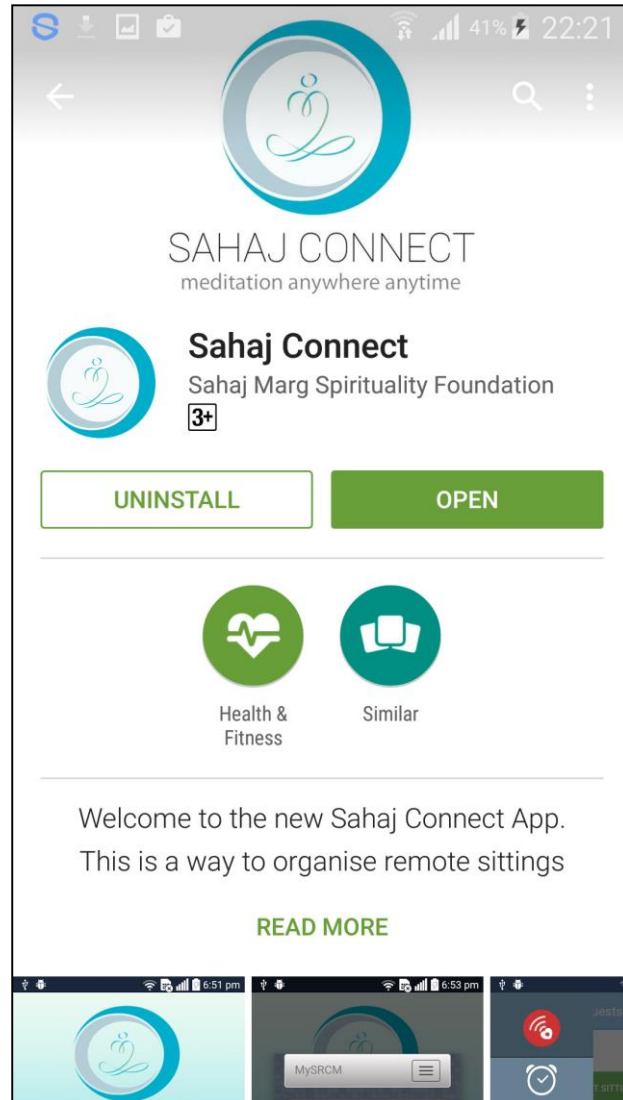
41% 22:21

SAHAJ CONNECT
meditation anywhere anytime

Sahaj Connect
Sahaj Marg Spirituality Foundation
3+

UNINSTALL
OPEN

Health & Fitness
Similar

Welcome to the new Sahaj Connect App. This is a way to organise remote sittings

READ MORE

6:51 pm
6:53 pm
MySRCM